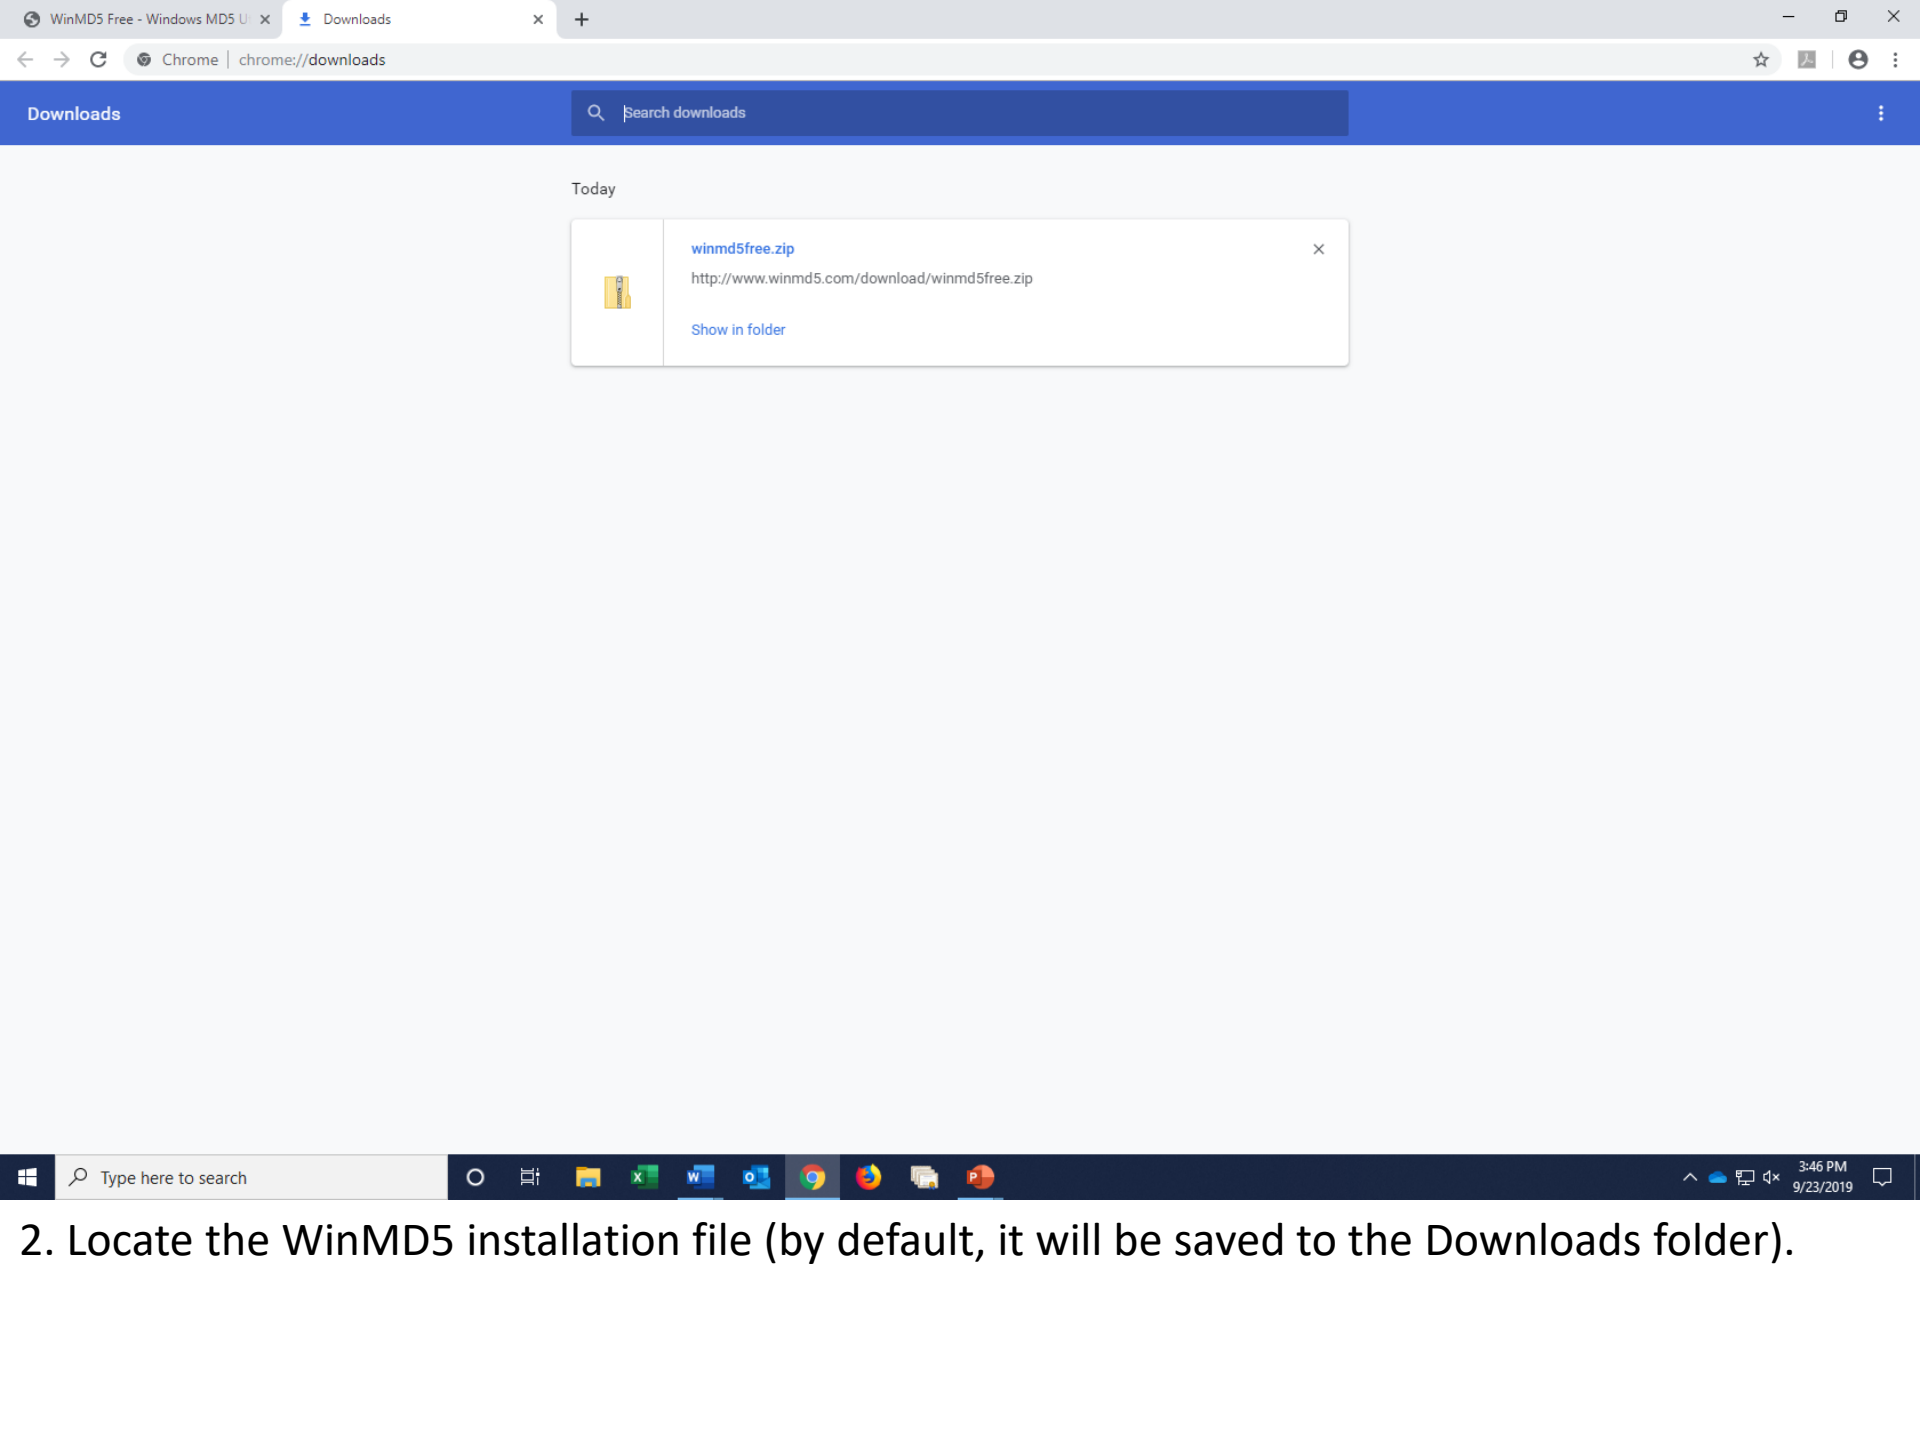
WinMD5 Free - Windows MD5 U ×
Downloads ×
+

Chrome | chrome://downloads

Downloads

Search downloads

Today

winmd5free.zip
http://www.winmd5.com/download/winmd5free.zip
Show in folder

Type here to search

3:46 PM
9/23/2019

2. Locate the WinMD5 installation file (by default, it will be saved to the Downloads folder).